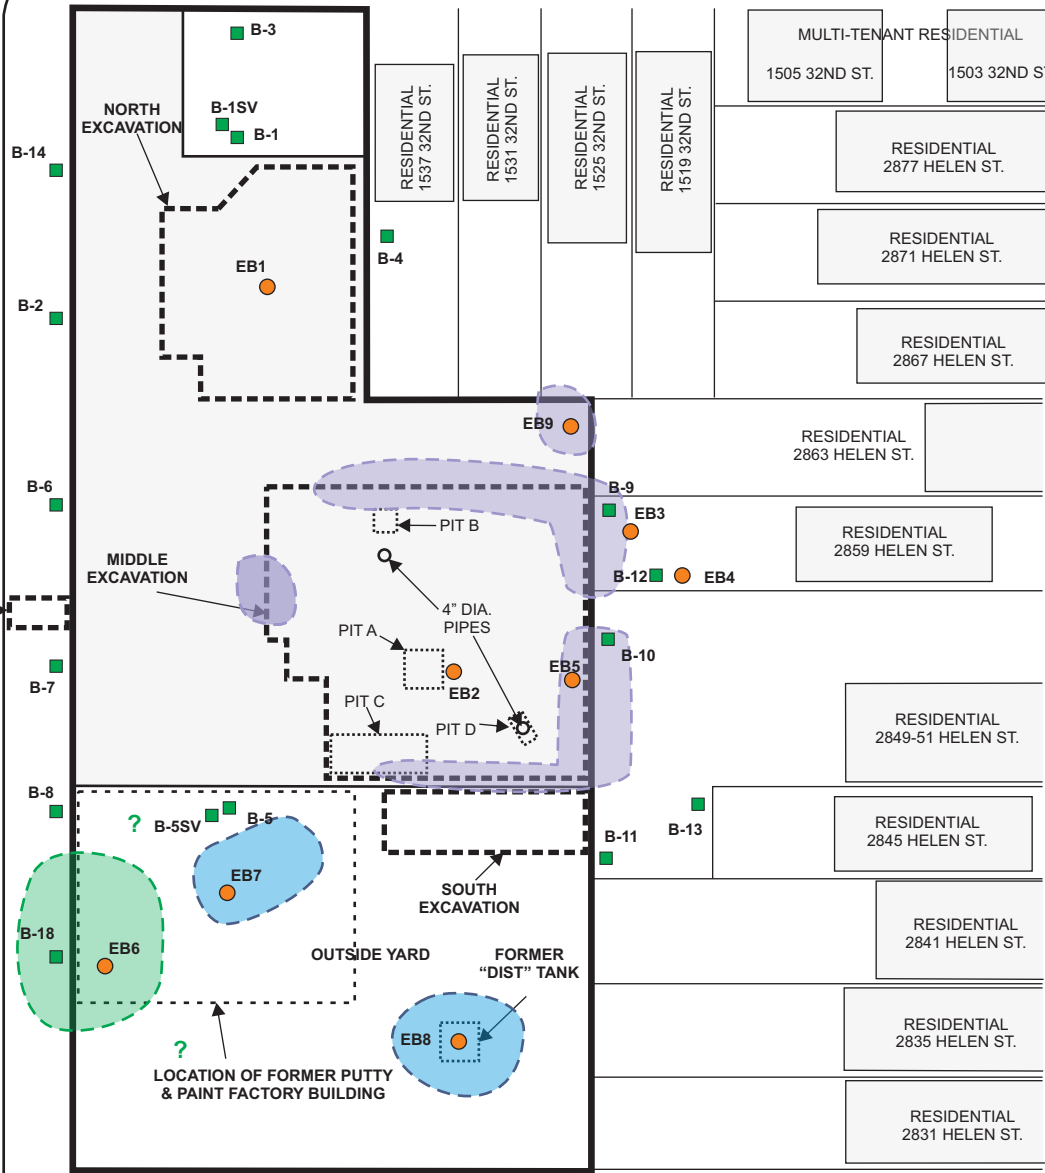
B-3

NORTH EXCAVATION

B-1SV

B-1

B-14

RESIDENTIAL 1537 32ND ST.

RESIDENTIAL 1531 32ND ST.

RESIDENTIAL 1525 32ND ST.

RESIDENTIAL 1519 32ND ST.

MULTI-TENANT RESIDENTIAL

1505 32ND ST.

1503 32ND ST

RESIDENTIAL 2877 HELEN ST.

B-4

EB1

RESIDENTIAL 2871 HELEN ST.

B-2

RESIDENTIAL 2867 HELEN ST.

EB9

RESIDENTIAL 2863 HELEN ST.

B-6

B-9

EB3

PIT B

RESIDENTIAL 2859 HELEN ST.

MIDDLE EXCAVATION

B-12

EB4

4" DIA. PIPES

PIT A

B-10

EB5

B-7

EB2

PIT C

PIT D

RESIDENTIAL 2849-51 HELEN ST.

B-8

?

B-5SV

B-5

B-13

RESIDENTIAL 2845 HELEN ST.

B-11

EB7

SOUTH EXCAVATION

RESIDENTIAL 2841 HELEN ST.

B-18

EB6

OUTSIDE YARD

FORMER "DIST" TANK

EB8

RESIDENTIAL 2835 HELEN ST.

?

LOCATION OF FORMER PUTTY & PAINT FACTORY BUILDING

RESIDENTIAL 2831 HELEN ST.